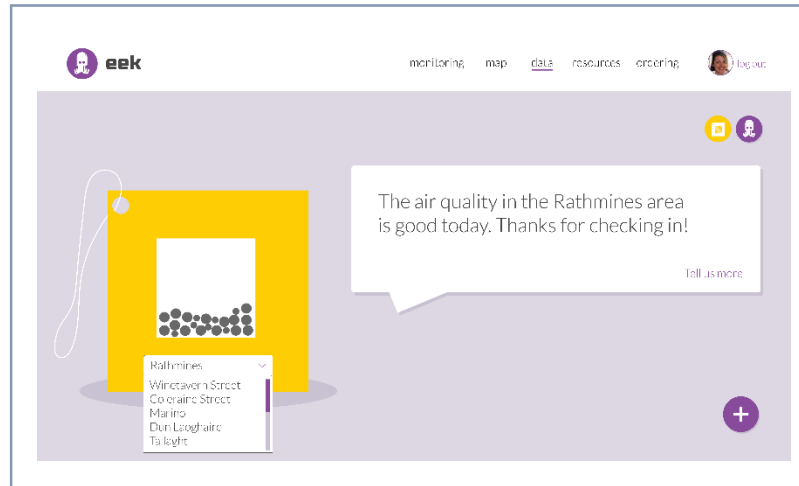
eek

monitoring map data resources ordering log out

The air quality in the Rathmines area is good today. Thanks for checking in!

Tell us more

Rathmines
Winetavern Street
Coleraine Street
Marino
Dun Laoghaire
Tallaght

+